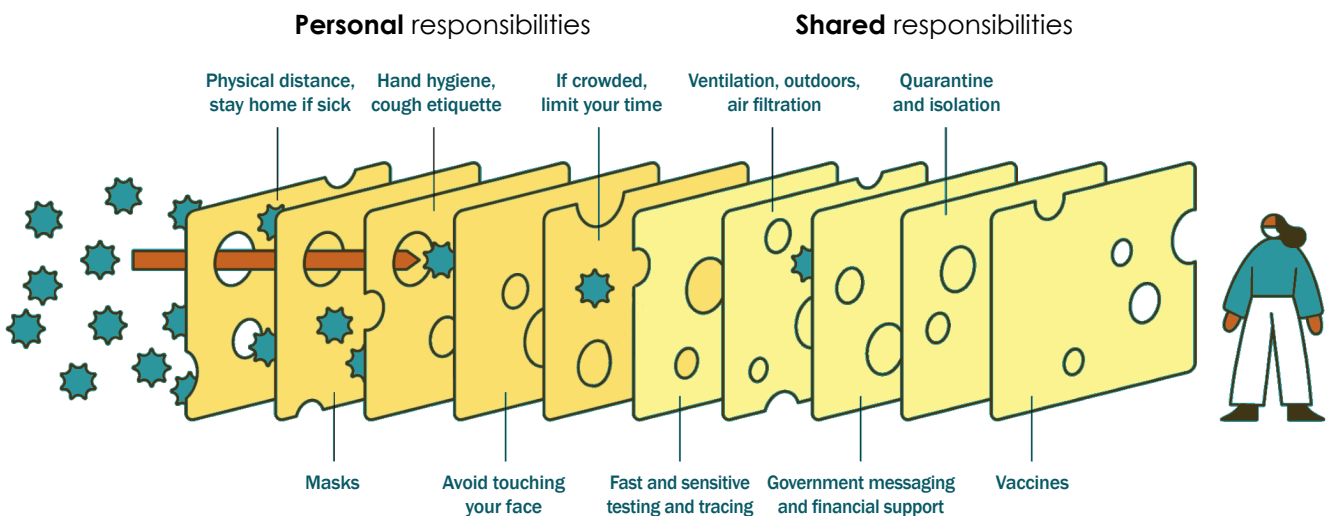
**Personal** responsibilities

**Shared** responsibilities

Physical distance, stay home if sick

Hand hygiene, cough etiquette

If crowded, limit your time

Ventilation, outdoors, air filtration

Quarantine and isolation

Masks

Avoid touching your face

Fast and sensitive testing and tracing

Government messaging and financial support

Vaccines